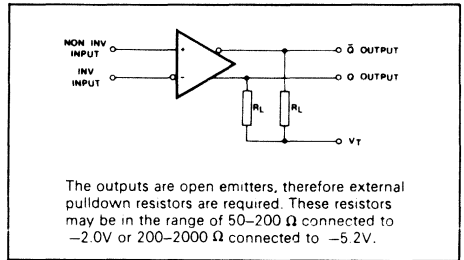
NON INV INPUT

INV INPUT

+

-

$\bar{Q}$ OUTPUT

Q OUTPUT

$R_L$

$R_L$

$V_T$

The outputs are open emitters, therefore external pulldown resistors are required. These resistors may be in the range of 50–200 Ω connected to −2.0V or 200–2000 Ω connected to −5.2V.